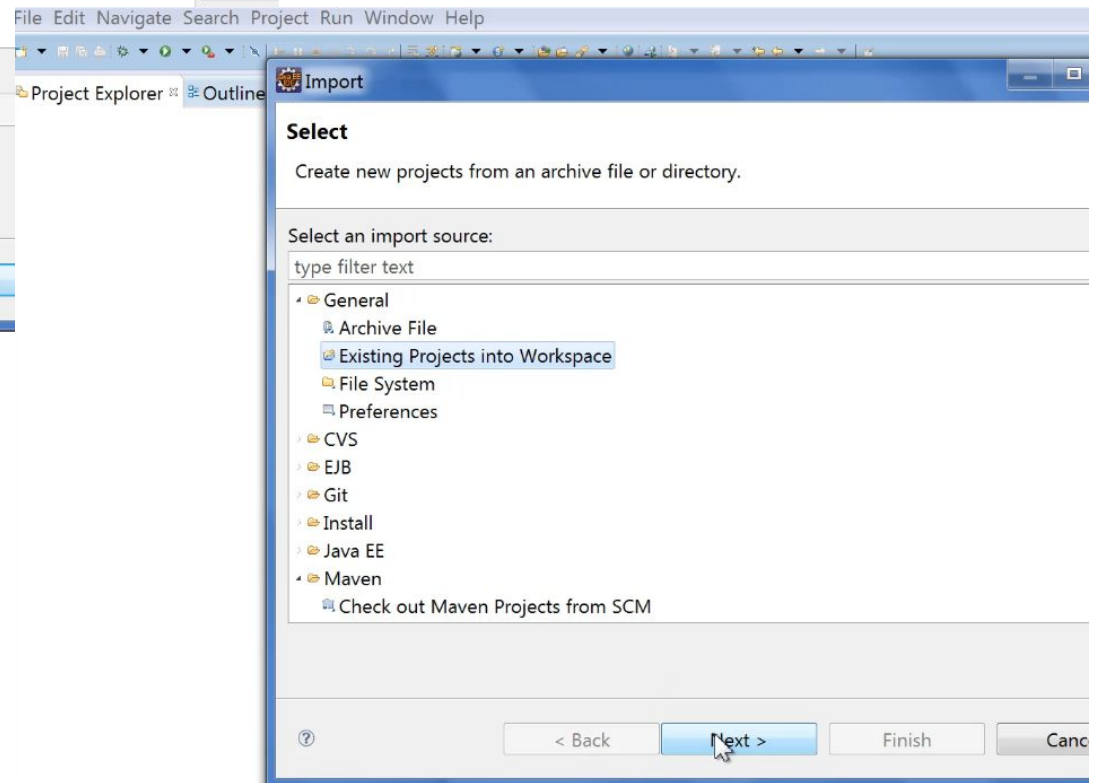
File Edit Navigate Search Project Run Window Help

Project Explorer Outline

Import

Select

Create new projects from an archive file or directory.

Select an import source:

type filter text

General
Archive File
Existing Projects into Workspace
File System
Preferences
CVS
EJB
Git
Install
Java EE
Maven
Check out Maven Projects from SCM

< Back
Next >
Finish
Canc